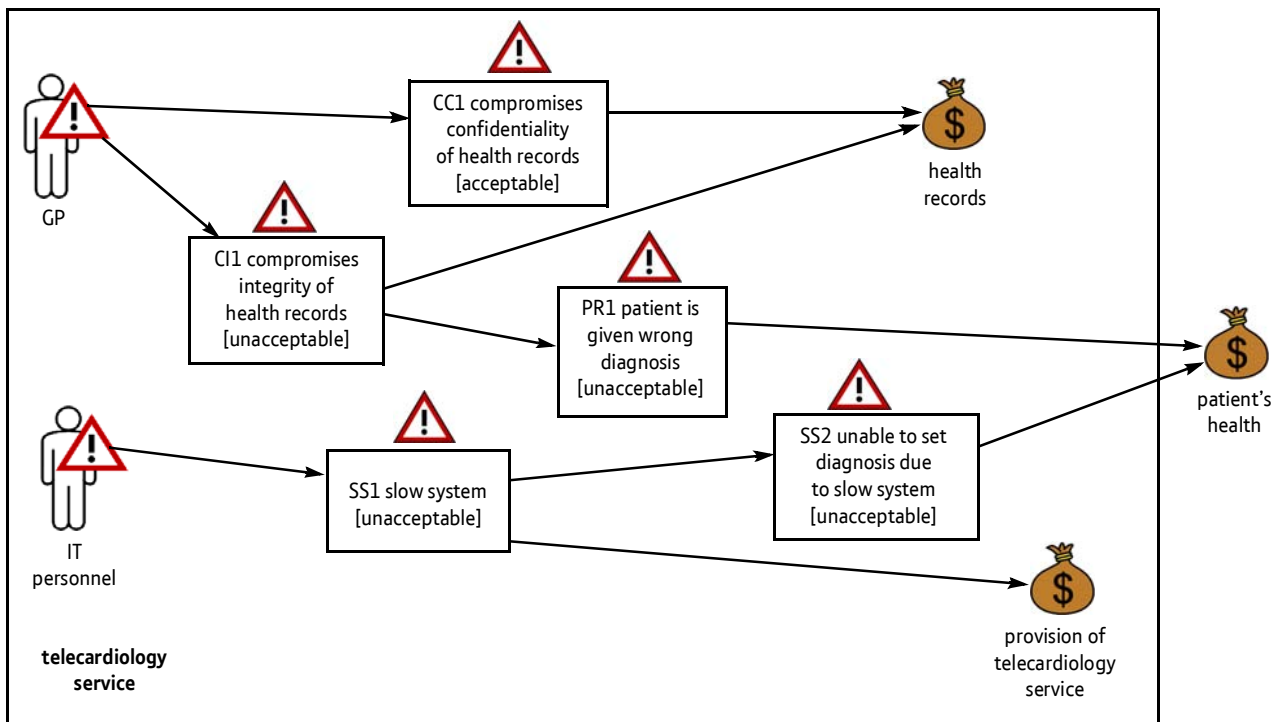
GP

CC1 compromises confidentiality of health records [acceptable]

$

health records

CI1 compromises integrity of health records [unacceptable]

PR1 patient is given wrong diagnosis [unacceptable]

$

patient's health

IT personnel

SS1 slow system [unacceptable]

SS2 unable to set diagnosis due to slow system [unacceptable]

$

provision of telecardiology service

telecardiology service